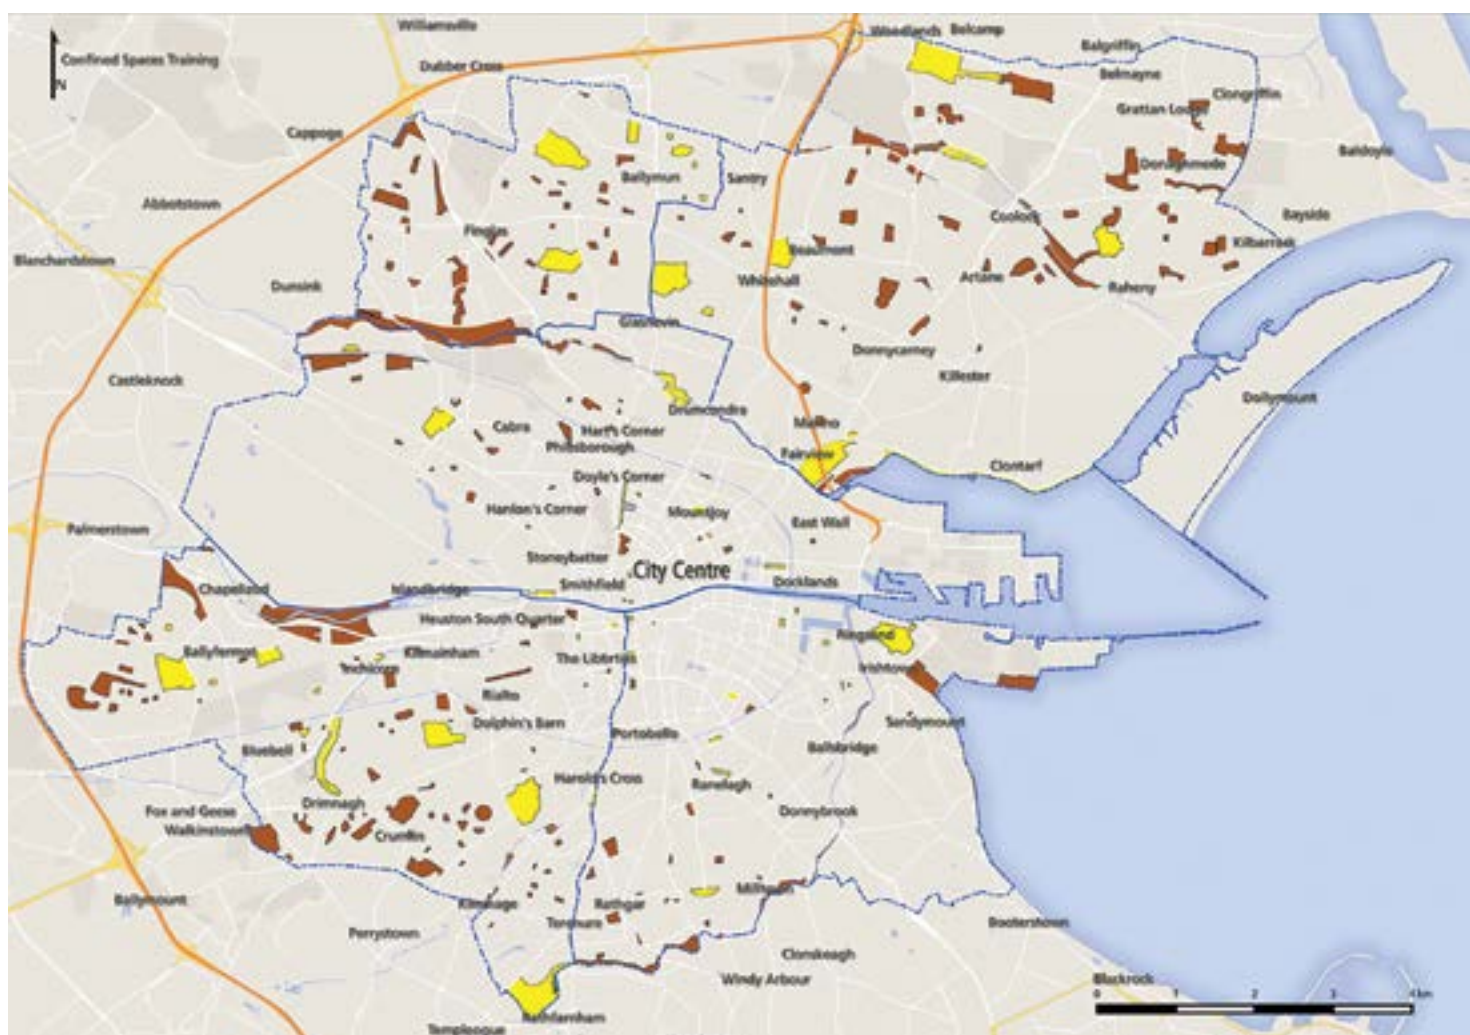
Confined Spaces Training
N
Williamsville
Dubber Cross
Woodlands Belcamp
Balgriffin
Belmayne
Clongriffin
Grattan Lodge
Baldoyle
Donaghmede
Cappagh
Ballymun
Santry
Abbotstown
Coolock
Bayside
Finglas
Beaumont
Kilbarrack
Blanchardstown
Whitehall
Artane
Raheny
Dunsink
Glasnevin
Donnycarney
Killester
Castleknock
Drumcondra
Dollymount
Marino
Cabra
Hart's Corner
Phibsborough
Fairview
Clontarf
Doyle's Corner
Hanlon's Corner
Mountjoy
East Wall
Palmerstown
Stoneybatter
City Centre
Smithfield
Docklands
Chapelizod
Islandbridge
Heuston South Quarter
Ringsend
Ballyfermot
Kilmainham
The Liberties
Inchicore
Irishtown
Rialto
Sandymount
Dolphin's Barn
Bluebell
Portobello
Ballsbridge
Harold's Cross
Ranelagh
Fox and Geese
Drimnagh
Walkinstown
Crumlin
Donnybrook
Ballymount
Kimmage
Rathgar
Milltown
Terenure
Booterstown
Perrystown
Clonskeagh
Windy Arbour
Blackrock
Rathfarnham
Templeogue
0 1 2 3 4 km